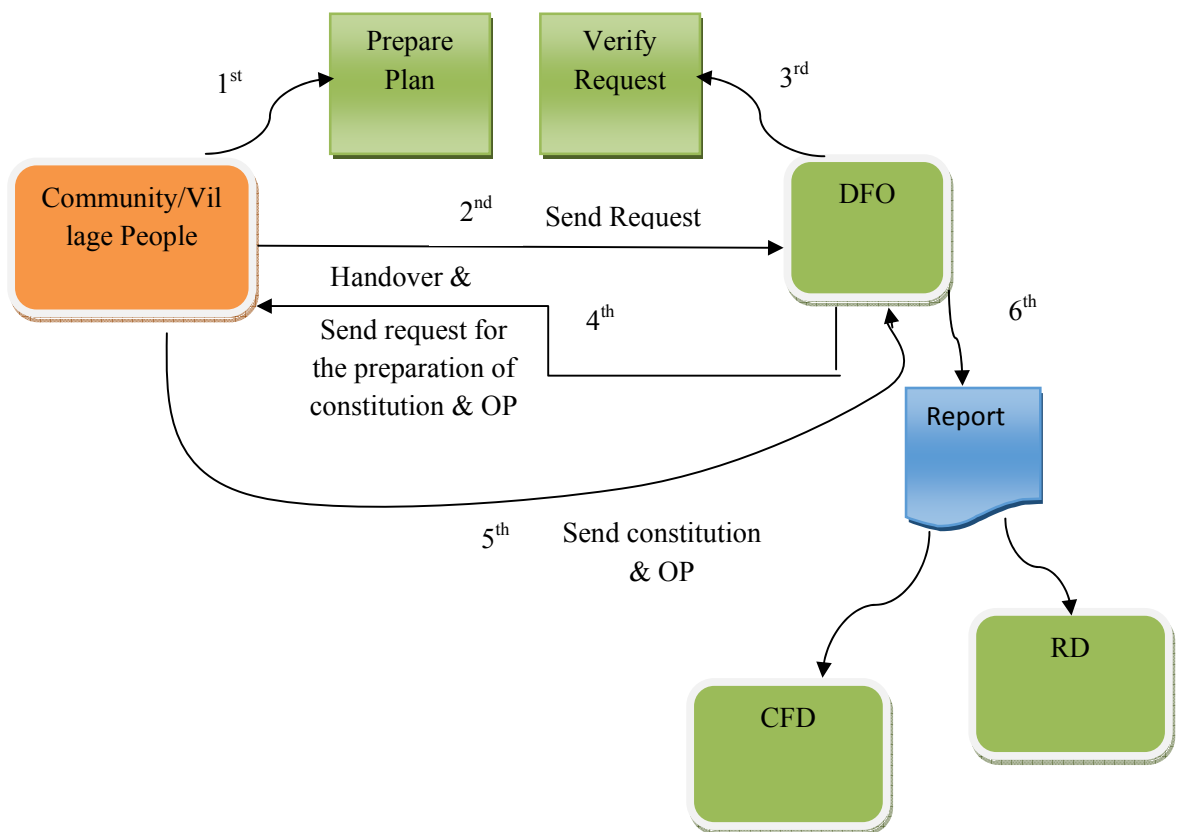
Prepare Plan

Verify Request

$1^{st}$

$3^{rd}$

Community/Village People

$2^{nd}$ Send Request

DFO

Handover &

Send request for the preparation of constitution & OP

$4^{th}$

$6^{th}$

Report

$5^{th}$ Send constitution & OP

RD

CFD